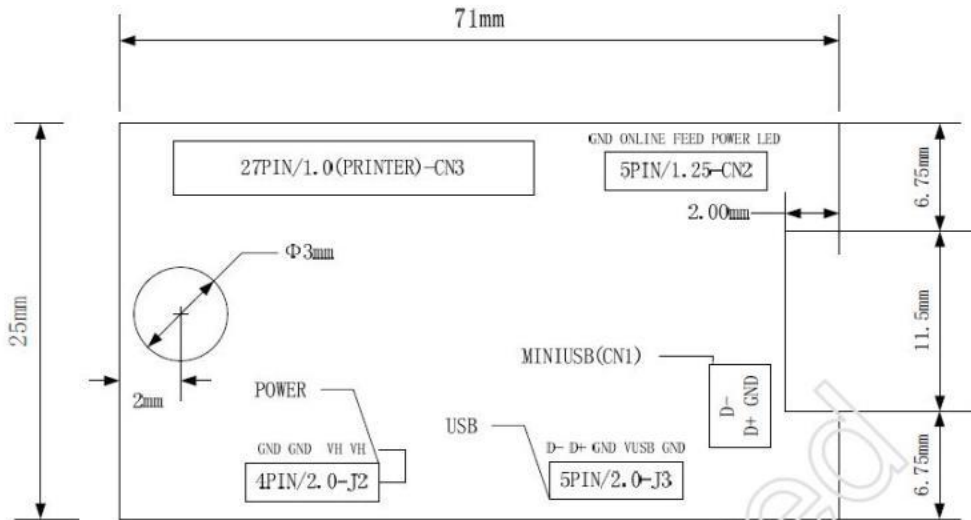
71mm

25mm

27PIN/1.0(PRINTER)-CN3

GND ONLINE FEED POWER LED

5PIN/1.25-CN2

2.00mm

6.75mm

11.5mm

6.75mm

Φ3mm

2mm

MINIUSB(CN1)

D-
D+ GND

POWER

GND GND VH VH

4PIN/2.0-J2

USB

D- D+ GND VUSB GND

5PIN/2.0-J3